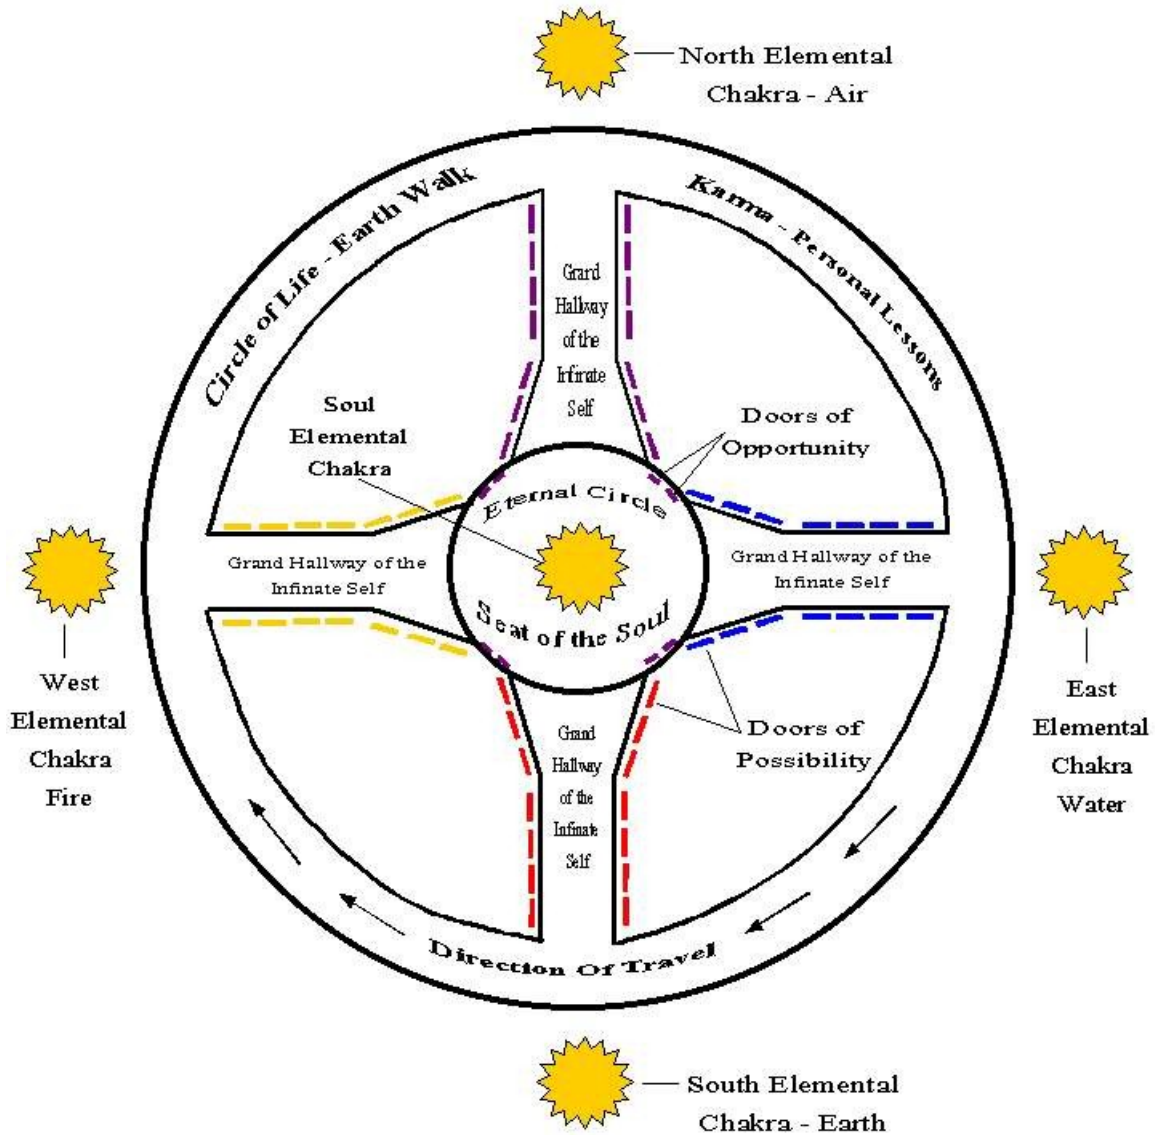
North Elemental Chakra - Air

Circle of Life - Earth Walk

Karma - Personal Lessons

Grard Hallway of the Infinate Self

Soul Elemental Chakra

Doors of Opportunity

Eternal Circle

Grand Hallway of the Infinate Self

Grand Hallway of the Infinate Self

Seat of the Soul

West Elemental Chakra Fire

East Elemental Chakra Water

Grand Hallway of the Infinate Self

Doors of Possibility

Direction Of Travel

South Elemental Chakra - Earth